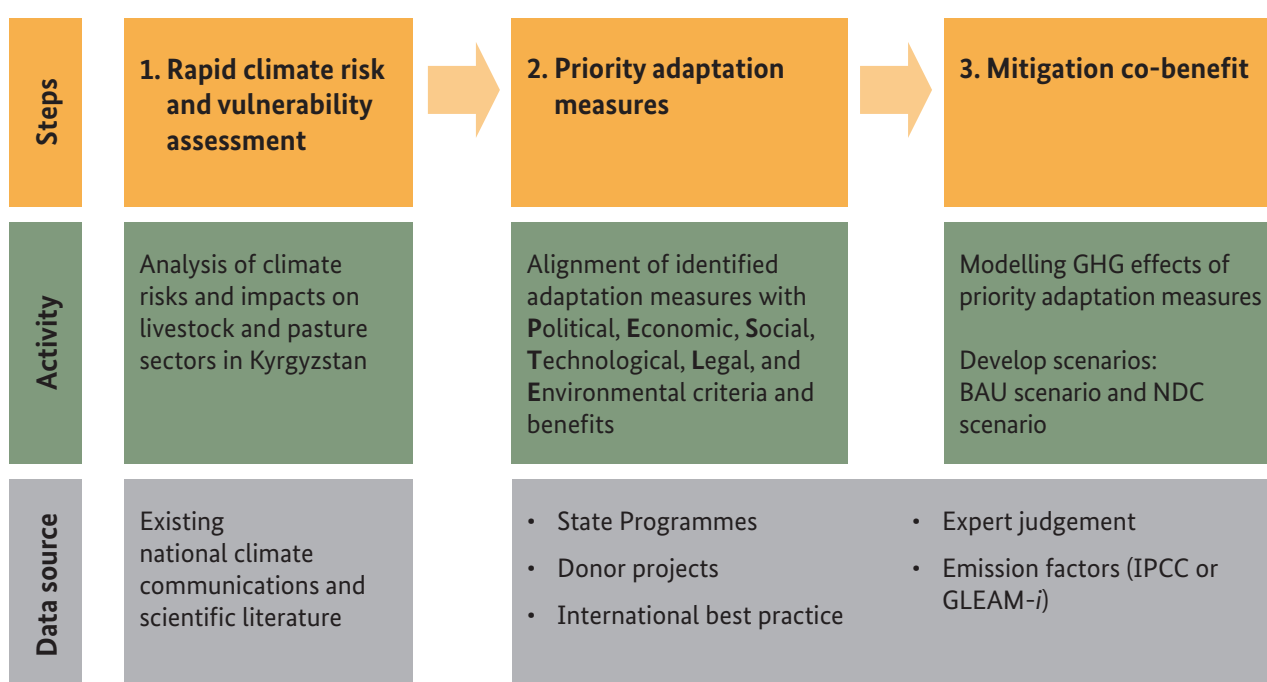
| Steps | 1. Rapid climate risk and vulnerability assessment | 2. Priority adaptation measures | 3. Mitigation co-benefit |
|---|---|---|---|
| Activity | Analysis of climate risks and impacts on livestock and pasture sectors in Kyrgyzstan | Alignment of identified adaptation measures with **P**olitical, **E**conomic, **S**ocial, **T**echnological, **L**egal, and **E**nvironmental criteria and benefits | Modelling GHG effects of priority adaptation measures<br><br>Develop scenarios: BAU scenario and NDC scenario |
| Data source | Existing national climate communications and scientific literature | • State Programmes<br>• Donor projects<br>• International best practice | • Expert judgement<br>• Emission factors (IPCC or GLEAM-*i*) |